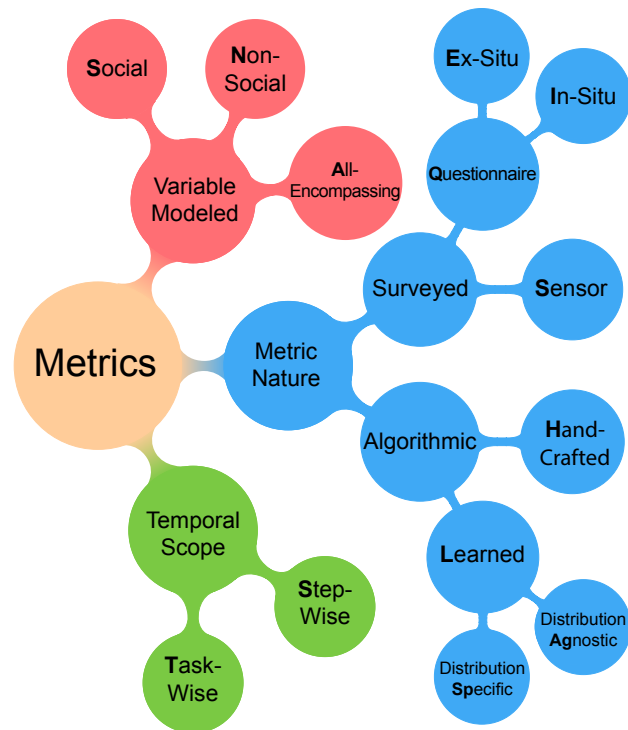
Social

Non-Social

Variable Modeled

All-Encompassing

Ex-Situ

In-Situ

Questionnaire

Surveyed

Sensor

Metrics

Metric Nature

Algorithmic

Hand-Crafted

Learned

Distribution Agnostic

Distribution Specific

Temporal Scope

Step-Wise

Task-Wise